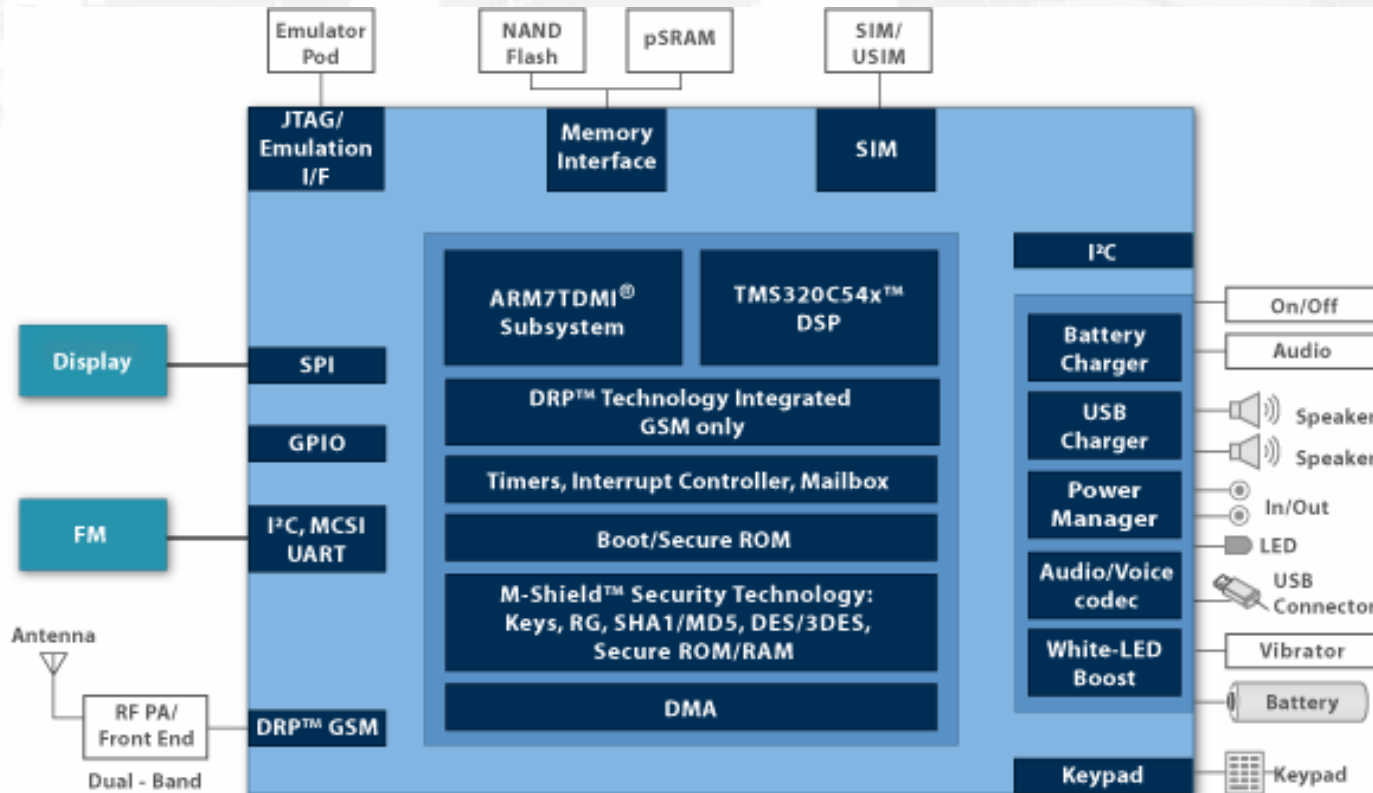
Emulator Pod

NAND Flash

pSRAM

SIM/ USIM

JTAG/ Emulation I/F

Memory Interface

SIM

I²C

ARM7TDMI® Subsystem

TMS320C54x™ DSP

On/Off

Battery Charger

Audio

Display

SPI

DRP™ Technology Integrated GSM only

USB Charger

Speaker

Speaker

GPIO

Timers, Interrupt Controller, Mailbox

Power Manager

In/Out

FM

I²C, MCSI UART

Boot/Secure ROM

LED

Audio/Voice codec

USB Connector

M-Shield™ Security Technology: Keys, RG, SHA1/MD5, DES/3DES, Secure ROM/RAM

Antenna

White-LED Boost

Vibrator

RF PA/ Front End

DMA

Battery

DRP™ GSM

Dual - Band

Keypad

Keypad